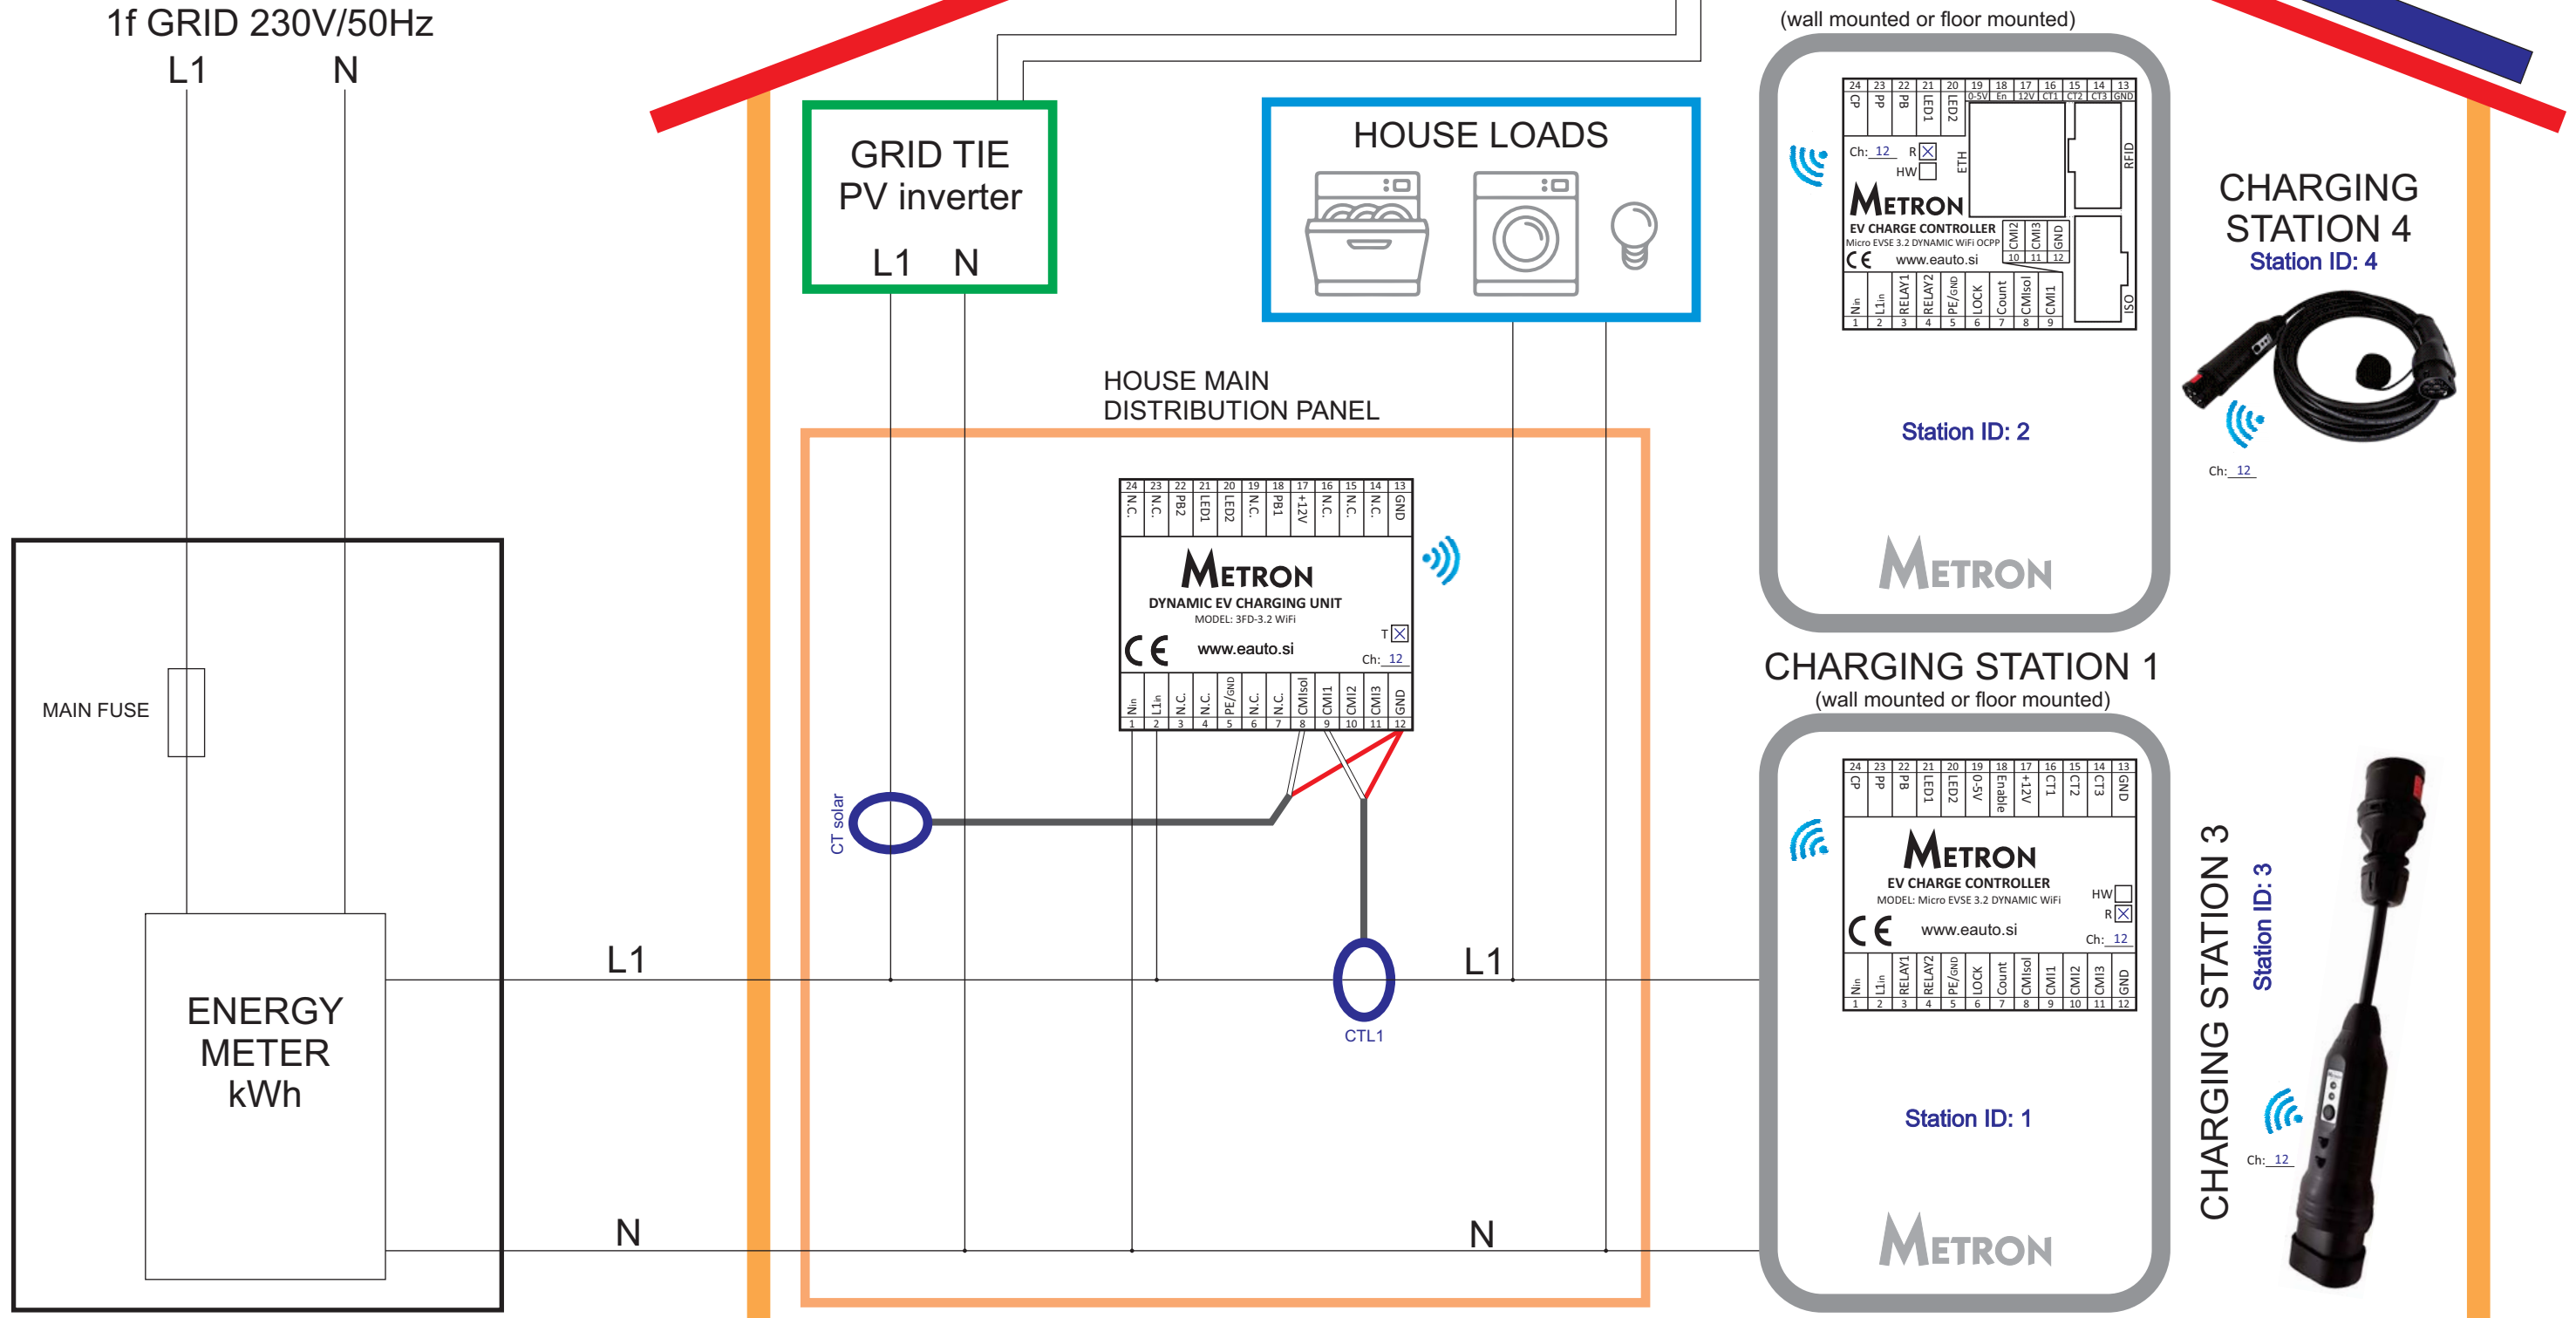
1f GRID 230V/50Hz
L1 N

MAIN FUSE

ENERGY METER
kWh

L1
N

GRID TIE
PV inverter
L1 N

HOUSE LOADS

HOUSE MAIN
DISTRIBUTION PANEL

| 24 | 23 | 22 | 21 | 20 | 19 | 18 | 17 | 16 | 15 | 14 | 13 |
|---|---|---|---|---|---|---|---|---|---|---|---|
| N.C. | N.C. | PB2 | LED1 | LED2 | N.C. | PB1 | +12V | N.C. | N.C. | N.C. | GND |

METRON
DYNAMIC EV CHARGING UNIT
MODEL: 3FD-3.2 WiFi
T
CE www.eauto.si
Ch: 12

| Nin | L1in | N.C. | N.C. | PE/GND | N.C. | N.C. | CMIsol | CMI1 | CMI2 | CMI3 | GND |
|---|---|---|---|---|---|---|---|---|---|---|---|
| 1 | 2 | 3 | 4 | 5 | 6 | 7 | 8 | 9 | 10 | 11 | 12 |

CT solar
CTL1
L1
N

(wall mounted or floor mounted)

| 24 | 23 | 22 | 21 | 20 | 19 | 18 | 17 | 16 | 15 | 14 | 13 |
|---|---|---|---|---|---|---|---|---|---|---|---|
| CP | PP | PB | LED1 | LED2 | 0-5V | En | 12V | CT1 | CT2 | CT3 | GND |

Ch: 12 R HW
ETH
RFID
METRON
EV CHARGE CONTROLLER
Micro EVSE 3.2 DYNAMIC WiFi OCPP
CE www.eauto.si
CMI2 CMI3 GND
10 11 12

| Nin | L1in | RELAY1 | RELAY2 | PE/GND | LOCK | Count | CMIsol | CMI1 |
|---|---|---|---|---|---|---|---|---|
| 1 | 2 | 3 | 4 | 5 | 6 | 7 | 8 | 9 |

ISO
Station ID: 2
METRON

CHARGING STATION 4
Station ID: 4
Ch: 12

CHARGING STATION 1
(wall mounted or floor mounted)

| 24 | 23 | 22 | 21 | 20 | 19 | 18 | 17 | 16 | 15 | 14 | 13 |
|---|---|---|---|---|---|---|---|---|---|---|---|
| CP | PP | PB | LED1 | LED2 | 0-5V | Enable | +12V | CT1 | CT2 | CT3 | GND |

METRON
EV CHARGE CONTROLLER
MODEL: Micro EVSE 3.2 DYNAMIC WiFi
HW
R
CE www.eauto.si
Ch: 12

| Nin | L1in | RELAY1 | RELAY2 | PE/GND | LOCK | Count | CMIsol | CMI1 | CMI2 | CMI3 | GND |
|---|---|---|---|---|---|---|---|---|---|---|---|
| 1 | 2 | 3 | 4 | 5 | 6 | 7 | 8 | 9 | 10 | 11 | 12 |

Station ID: 1
METRON

CHARGING STATION 3
Station ID: 3
Ch: 12